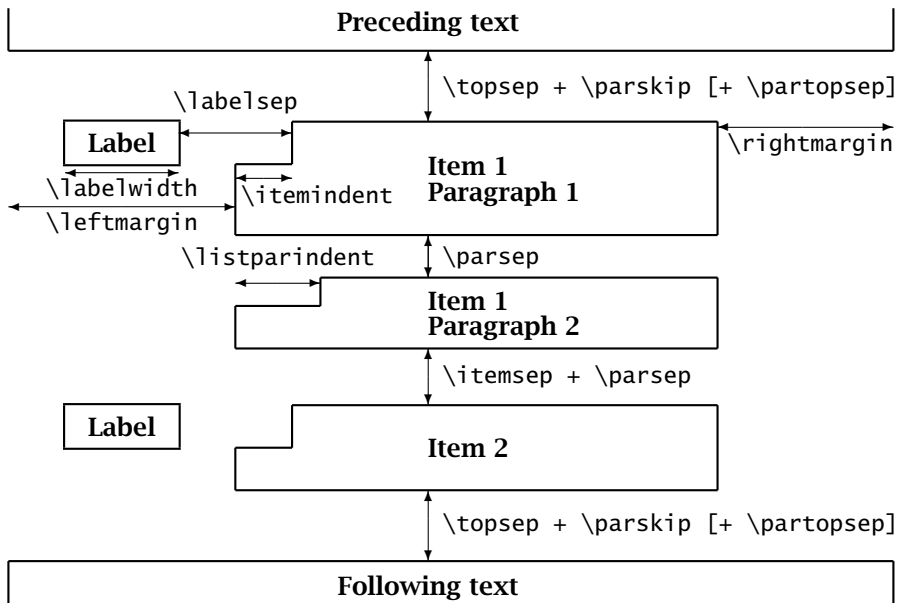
Preceding text

\topsep + \parskip [+ \partopsep]

\labelsep

Label

\rightmargin

Item 1
Paragraph 1

\labelwidth

\itemindent

\leftmargin

\listparindent

\parsep

Item 1
Paragraph 2

\itemsep + \parsep

Label

Item 2

\topsep + \parskip [+ \partopsep]

Following text